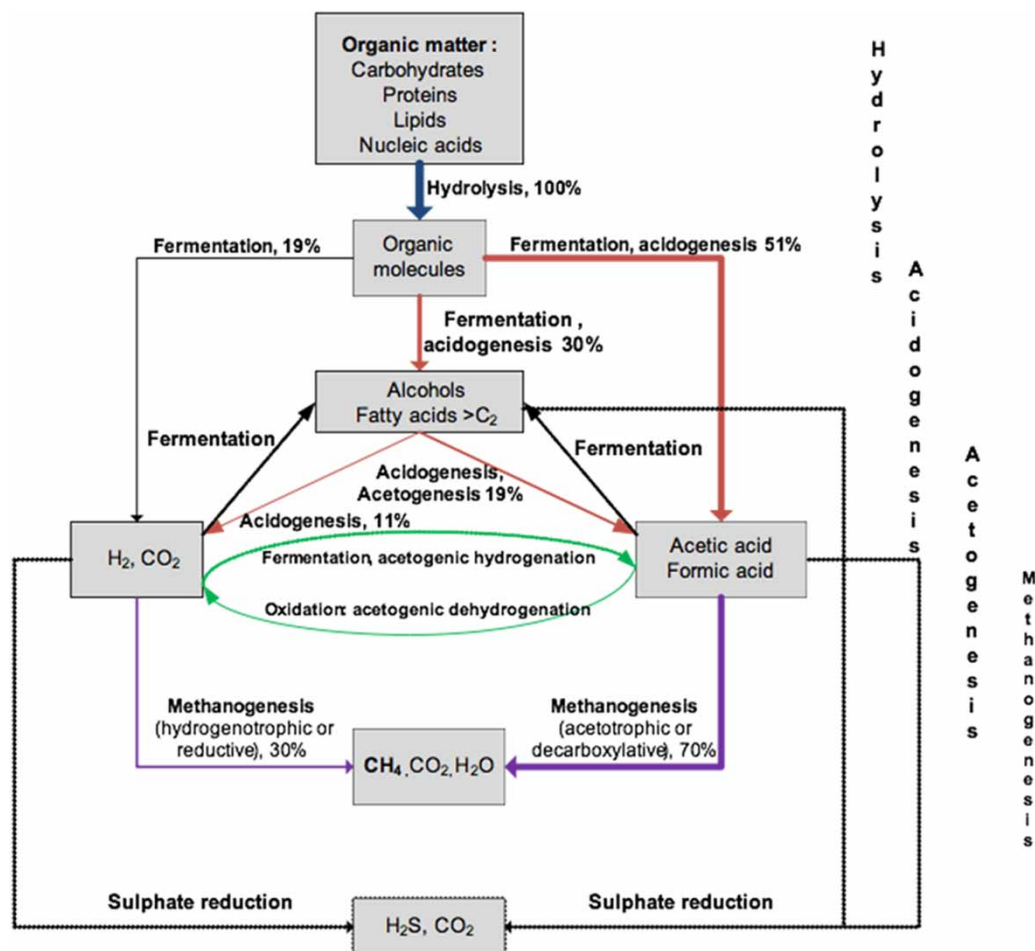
Organic matter :
Carbohydrates
Proteins
Lipids
Nucleic acids

Hydrolysis

Hydrolysis, 100%

Organic molecules

Fermentation, 19%

Fermentation, acidogenesis 51%

Acidogenesis

Fermentation , acidogenesis 30%

Alcohols
Fatty acids >$C_2$

Fermentation

Fermentation

Acetogenesis

Acidogenesis, Acetogenesis 19%

Acidogenesis, 11%

$H_2$, $CO_2$

Fermentation, acetogenic hydrogenation

Oxidation: acetogenic dehydrogenation

Acetic acid
Formic acid

Methanogenesis

Methanogenesis (hydrogenotrophic or reductive), 30%

Methanogenesis (acetotrophic or decarboxylative), 70%

$CH_4$, $CO_2$, $H_2O$

Sulphate reduction

Sulphate reduction

$H_2S$, $CO_2$